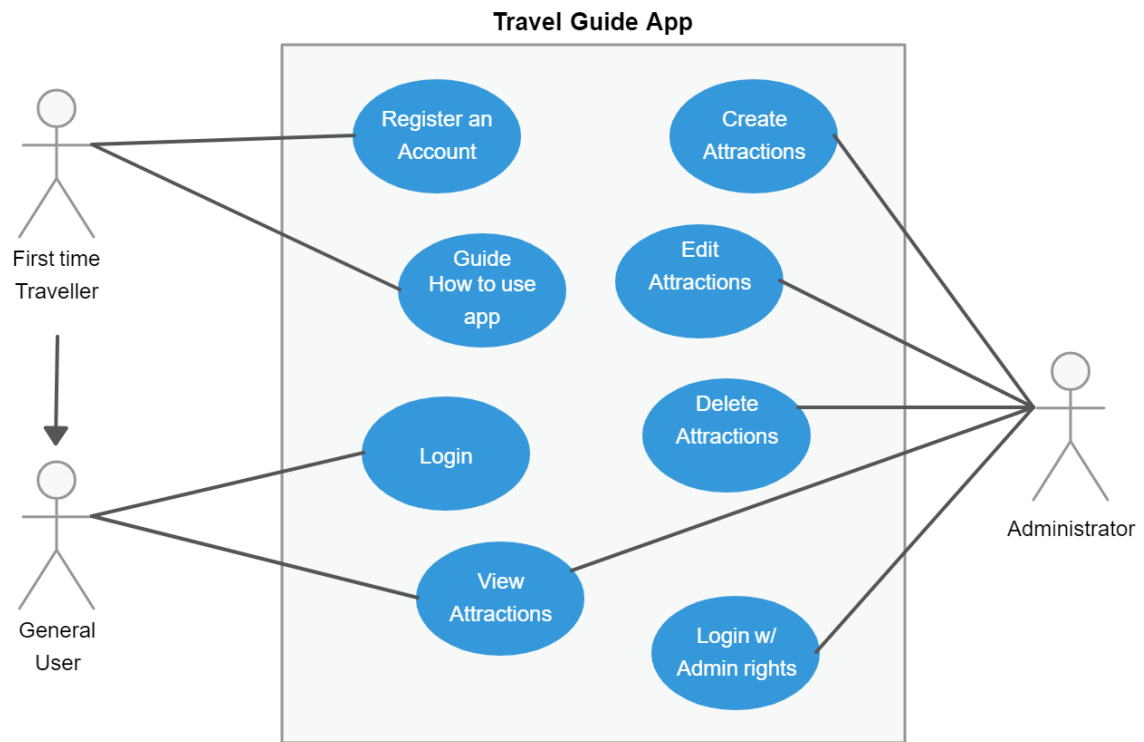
Travel Guide App

First time Traveller

General User

Register an Account

Guide How to use app

Login

View Attractions

Create Attractions

Edit Attractions

Delete Attractions

Login w/ Admin rights

Administrator